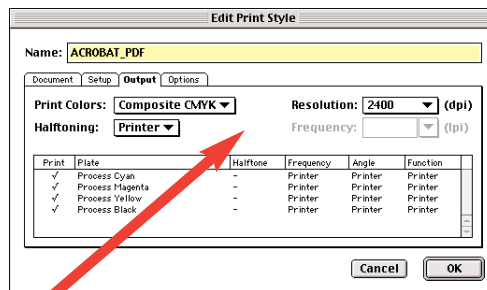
Edit Print Style

Name: ACROBAT_PDF

Document | Setup | Output | Options

Print Colors: Composite CMYK

Resolution: 2400 (dpi)

Halftoning: Printer

Frequency: (lpi)

| Print | Plate | Halftone | Frequency | Angle | Function |
|---|---|---|---|---|---|
| √ | Process Cyan | - | Printer | Printer | Printer |
| √ | Process Magenta | - | Printer | Printer | Printer |
| √ | Process Yellow | - | Printer | Printer | Printer |
| √ | Process Black | - | Printer | Printer | Printer |

Cancel

OK